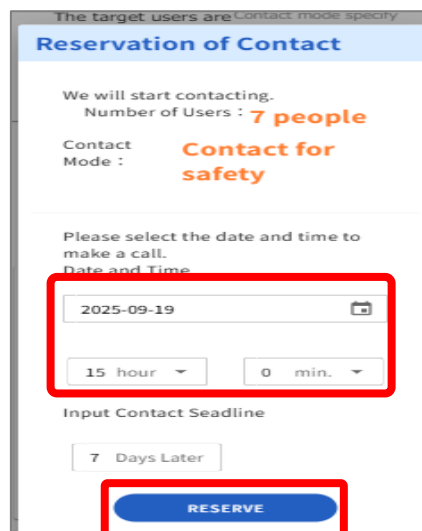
The target users are Contact mode specify

Reservation of Contact

We will start contacting.
Number of Users : 7 people

Contact Mode : Contact for safety

Please select the date and time to make a call.
Date and Time

2025-09-19

15 hour

0 min.

Input Contact Seadline

7 Days Later

RESERVE